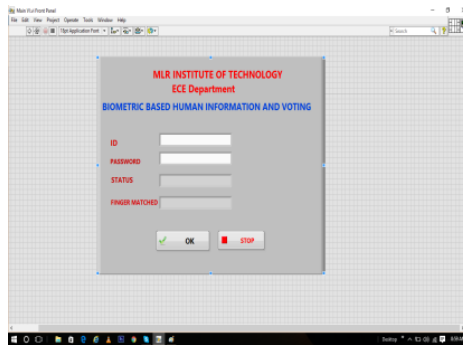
Main VI.vi Front Panel
File Edit View Project Operate Tools Window Help
15pt Application Font
Search

MLR INSTITUTE OF TECHNOLOGY
ECE Department
BIOMETRIC BASED HUMAN INFORMATION AND VOTING

ID
PASSWORD
STATUS
FINGER MATCHED

OK
STOP

Desktop